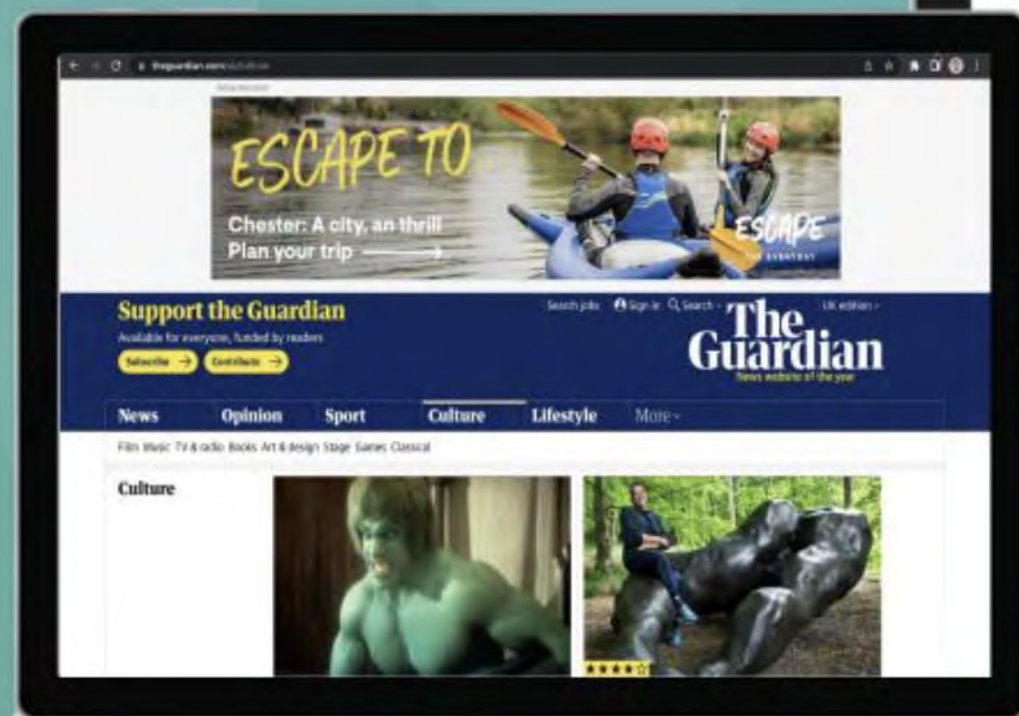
theguardian.com/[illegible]

Advertisement

ESCAPE TO

Chester: A city, an thrill
Plan your trip

ESCAPE
THE EVERYDAY

Support the Guardian
Available for everyone, funded by readers
Subscribe →
Contribute →

Search jobs
Sign in
Search
UK edition

The Guardian
News website of the year

News
Opinion
Sport
Culture
Lifestyle
More

Film Music TV & radio Books Art & design Stage Games Classical

Culture